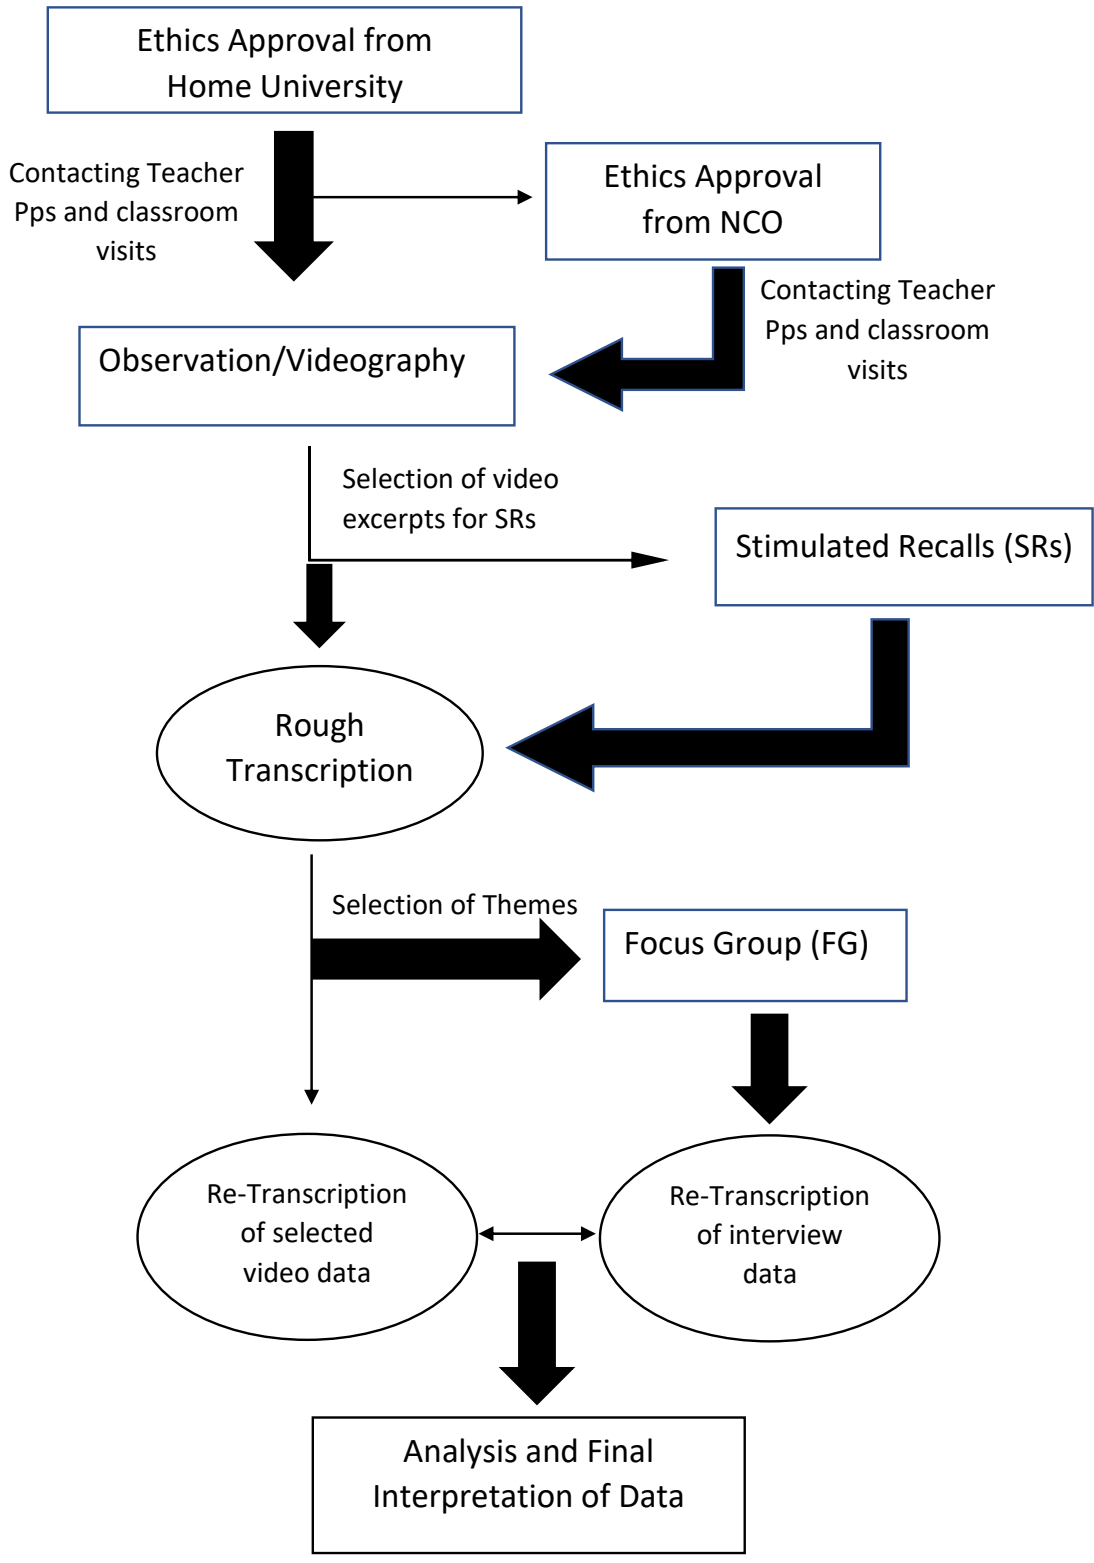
Ethics Approval from Home University

Contacting Teacher Pps and classroom visits

Ethics Approval from NCO

Contacting Teacher Pps and classroom visits

Observation/Videography

Selection of video excerpts for SRs

Stimulated Recalls (SRs)

Rough Transcription

Selection of Themes

Focus Group (FG)

Re-Transcription of selected video data

Re-Transcription of interview data

Analysis and Final Interpretation of Data